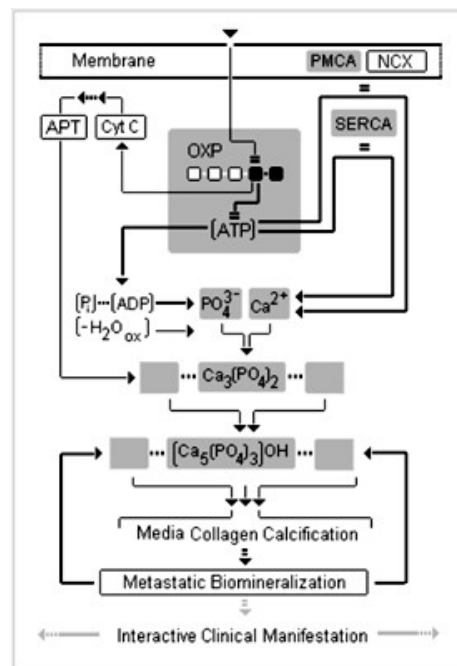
Membrane

PMCA

NCX

APT

Cyt C

SERCA

OXP

[ATP]

[$P_i$]···[ADP]

[$-H_2O_{ox}$]

$PO_4^{3-}$

$Ca^{2+}$

$Ca_3(PO_4)_2$

$[Ca_5(PO_4)_3]OH$

Media Collagen Calcification

Metastatic Biomineralization

Interactive Clinical Manifestation